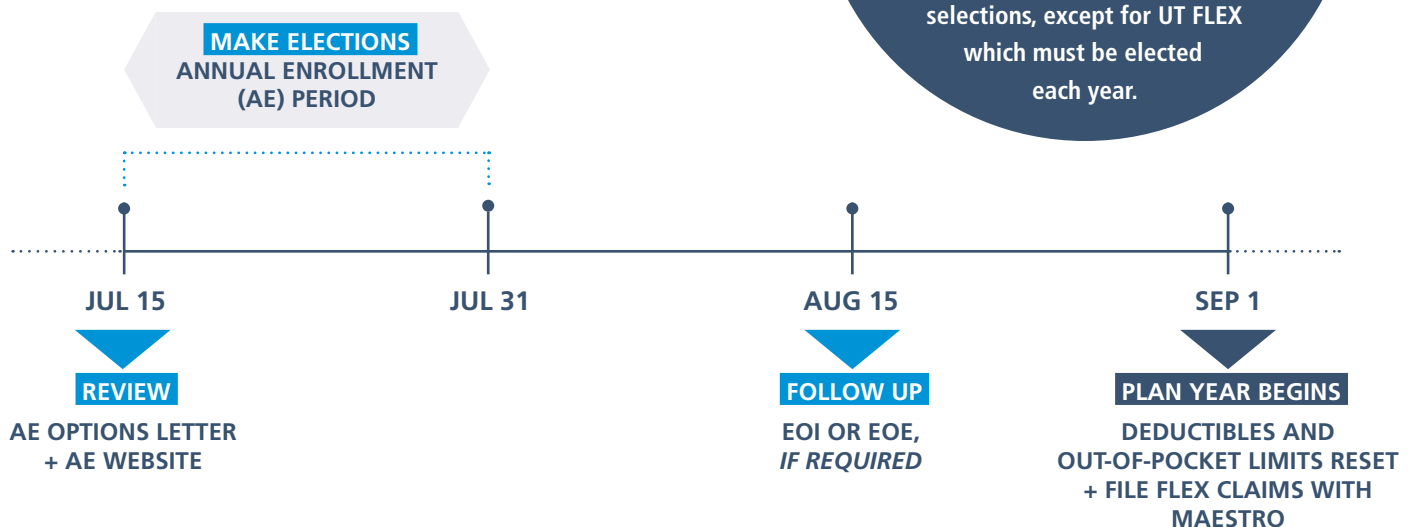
selections, except for UT FLEX which must be elected each year.

MAKE ELECTIONS
ANNUAL ENROLLMENT (AE) PERIOD

JUL 15

JUL 31

AUG 15

SEP 1

REVIEW
AE OPTIONS LETTER + AE WEBSITE

FOLLOW UP
EOI OR EOE, *IF REQUIRED*

PLAN YEAR BEGINS
DEDUCTIBLES AND OUT-OF-POCKET LIMITS RESET + FILE FLEX CLAIMS WITH MAESTRO